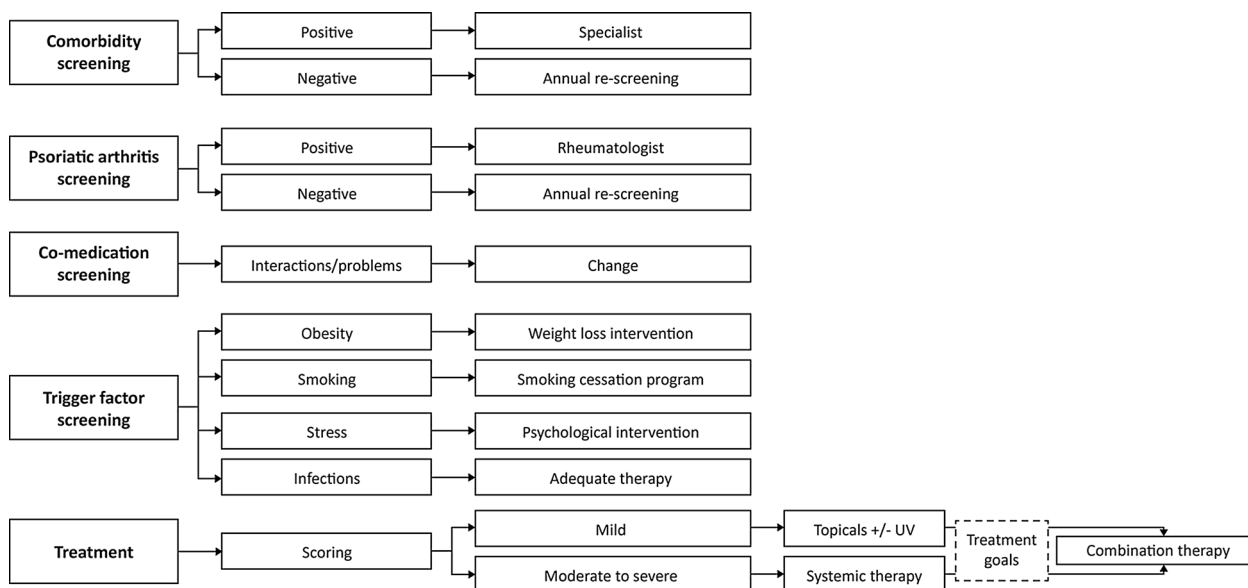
Comorbidity screening

Positive

Specialist

Negative

Annual re-screening

Psoriatic arthritis screening

Positive

Rheumatologist

Negative

Annual re-screening

Co-medication screening

Interactions/problems

Change

Trigger factor screening

Obesity

Weight loss intervention

Smoking

Smoking cessation program

Stress

Psychological intervention

Infections

Adequate therapy

Treatment

Scoring

Mild

Topicals +/- UV

Moderate to severe

Systemic therapy

Treatment goals

Combination therapy